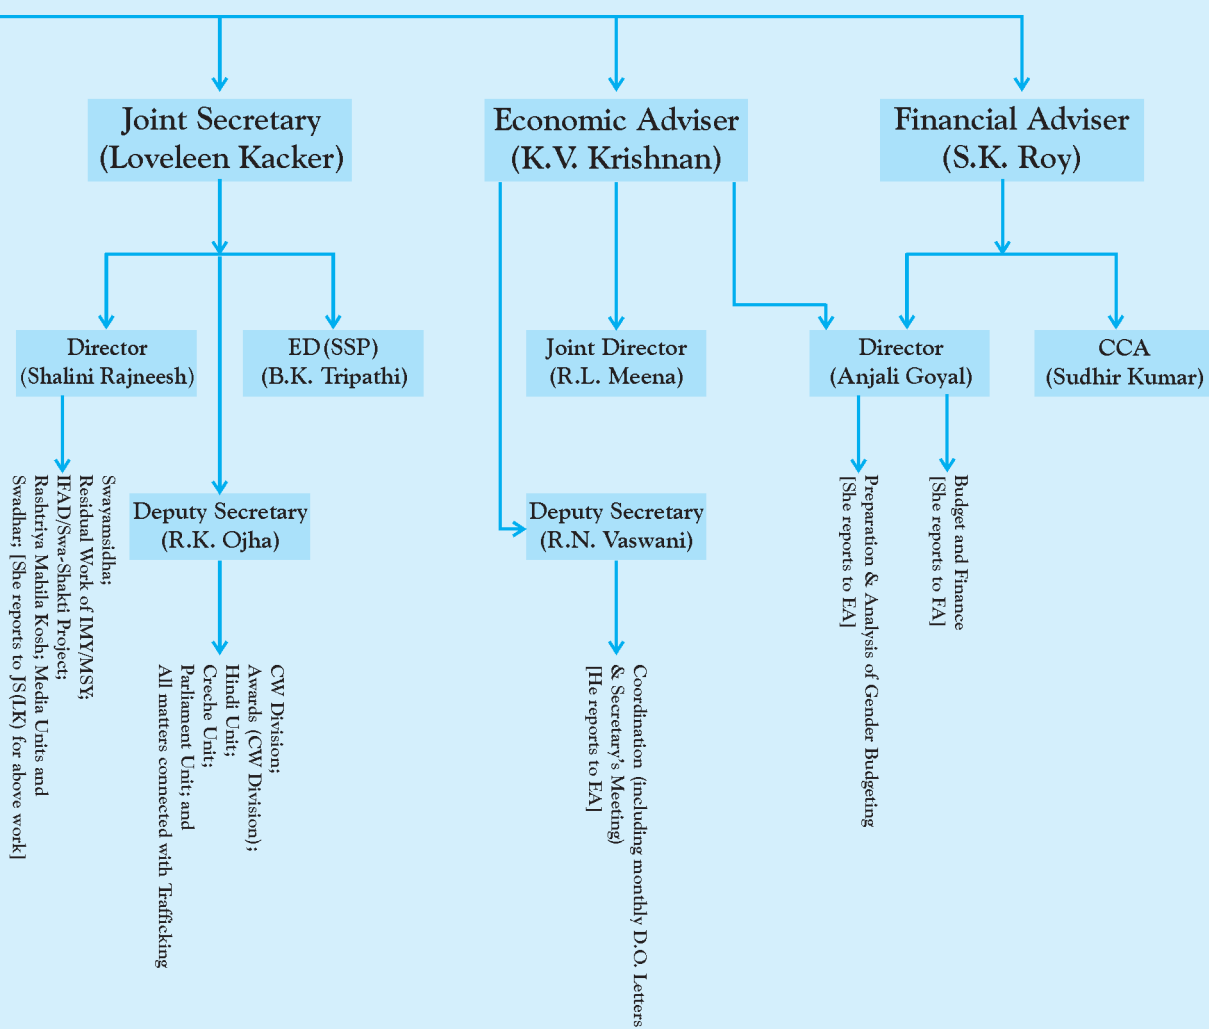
Joint Secretary
(Loveleen Kacker)

Economic Adviser
(K.V. Krishnan)

Financial Adviser
(S.K. Roy)

Director
(Shalini Rajneesh)

ED(SSP)
(B.K. Tripathi)

Joint Director
(R.L. Meena)

Director
(Anjali Goyal)

CCA
(Sudhir Kumar)

Swayamsidha;
Residual Work of IMY/MSY;
IFAD/Swa-Shakti Project;
Rashtriya Mahila Kosh; Media Units and
Swadhar; [She reports to JS(LK) for above work]

Deputy Secretary
(R.K. Ojha)

CW Division;
Awards (CW Division);
Hindi Unit;
Creche Unit;
Parliament Unit; and
All matters connected with Trafficking

Deputy Secretary
(R.N. Vaswani)

Coordination (including monthly D.O. Letters
& Secretary's Meeting)
[He reports to EA]

Preparation & Analysis of Gender Budgeting
[She reports to EA]

Budget and Finance
[She reports to FA]